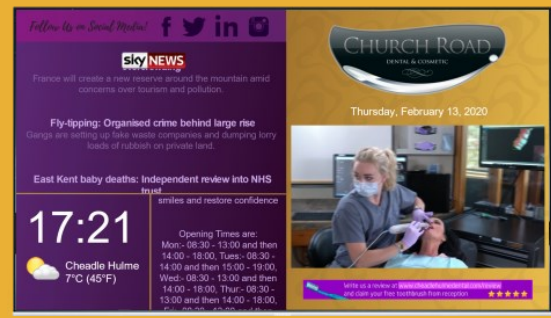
Follow Us on Social Media!

sky NEWS

France will create a new reserve around the mountain amid concerns over tourism and pollution.

Fly-tipping: Organised crime behind large rise
Gangs are setting up fake waste companies and dumping lorry loads of rubbish on private land.

East Kent baby deaths: Independent review into NHS trust

17:21
Cheadle Hulme
7°C (45°F)

smiles and restore confidence

Opening Times are:
Mon:- 08:30 - 13:00 and then 14:00 - 18:00, Tues:- 08:30 - 14:00 and then 15:00 - 19:00, Wed:- 08:30 - 13:00 and then 14:00 - 18:00, Thur:- 08:30 - 13:00 and then 14:00 - 18:00,
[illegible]

CHURCH ROAD
DENTAL & COSMETIC

Thursday, February 13, 2020

Write us a review at www.cheadlehulmedental.com/review and claim your free toothbrush from reception